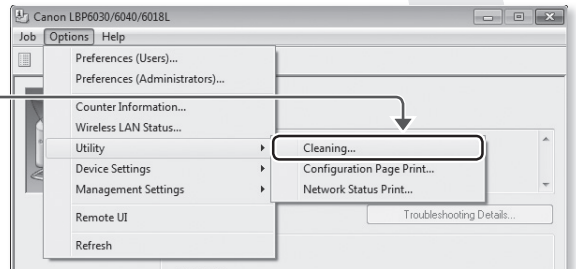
Canon LBP6030/6040/6018L

Job Options Help

Preferences (Users)...
Preferences (Administrators)...
Counter Information...
Wireless LAN Status...
Utility
Device Settings
Management Settings
Remote UI
Refresh

Cleaning...
Configuration Page Print...
Network Status Print...

Troubleshooting Details...